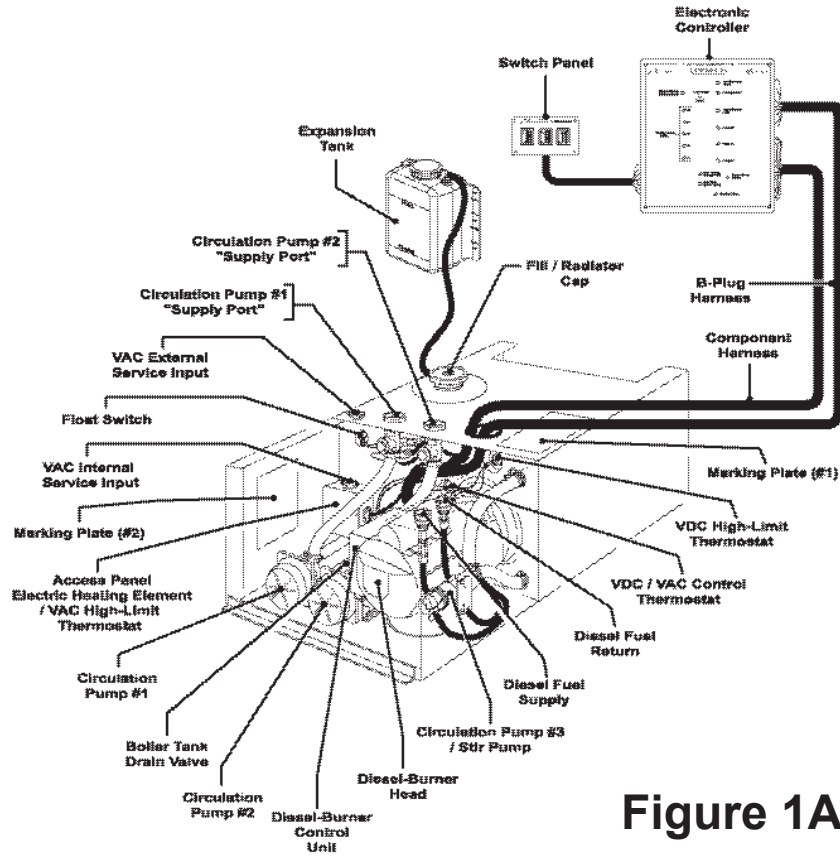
Electronic Controller

Switch Panel

Expansion Tank

Circulation Pump #2 "Supply Port"

Fill / Radiator Cap

Circulation Pump #1 "Supply Port"

B-Plug Harness

Component Harness

VAC External Service Input

Float Switch

VAC Internal Service Input

Marking Plate (#1)

Marking Plate (#2)

VDC High-Limit Thermostat

Access Panel Electric Heating Element / VAC High-Limit Thermostat

VDC / VAC Control Thermostat

Diesel Fuel Return

Circulation Pump #1

Diesel Fuel Supply

Boiler Tank Drain Valve

Circulation Pump #3 / Stir Pump

Diesel-Burner Head

Circulation Pump #2

Diesel-Burner Control Unit

Figure 1A